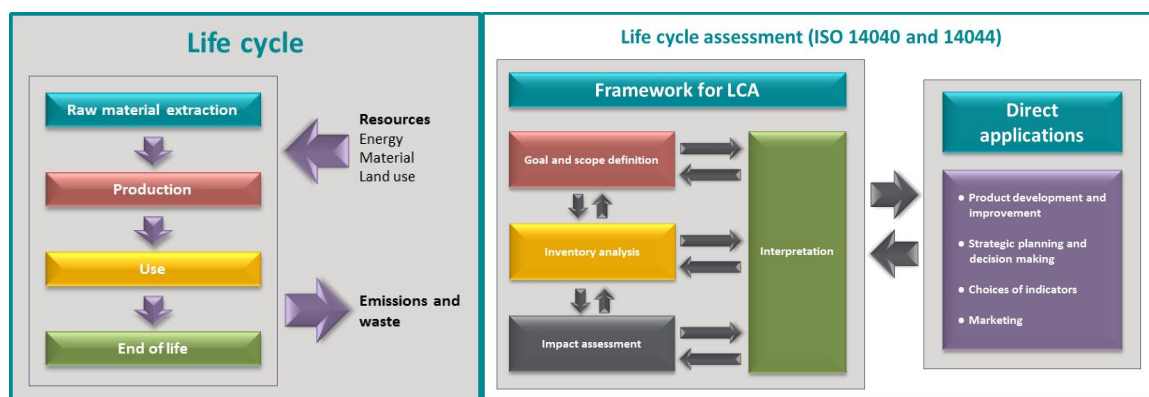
Life cycle

Raw material extraction

Production

Use

End of life

Resources
Energy
Material
Land use

Emissions and waste

Life cycle assessment (ISO 14040 and 14044)

Framework for LCA

Goal and scope definition

Inventory analysis

Impact assessment

Interpretation

Direct applications

• Product development and improvement

• Strategic planning and decision making

• Choices of indicators

• Marketing